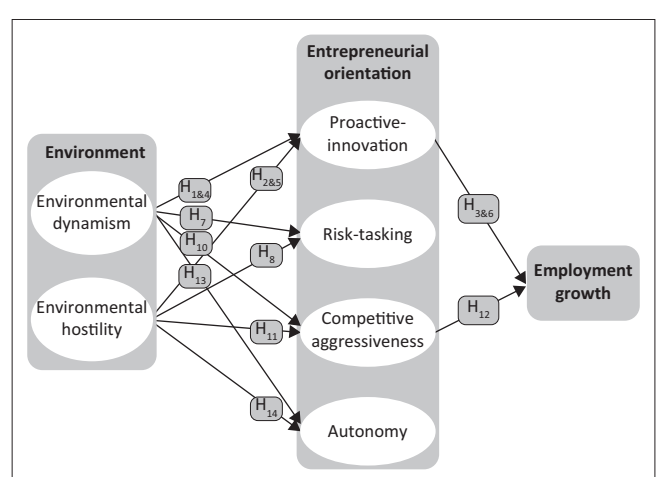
Environment

Environmental dynamism

Environmental hostility

$H_{1\&4}$

$H_7$

$H_{10}$

$H_{13}$

$H_{2\&5}$

$H_8$

$H_{11}$

$H_{14}$

Entrepreneurial orientation

Proactive-innovation

Risk-tasking

Competitive aggressiveness

Autonomy

$H_{3\&6}$

$H_{12}$

Employment growth